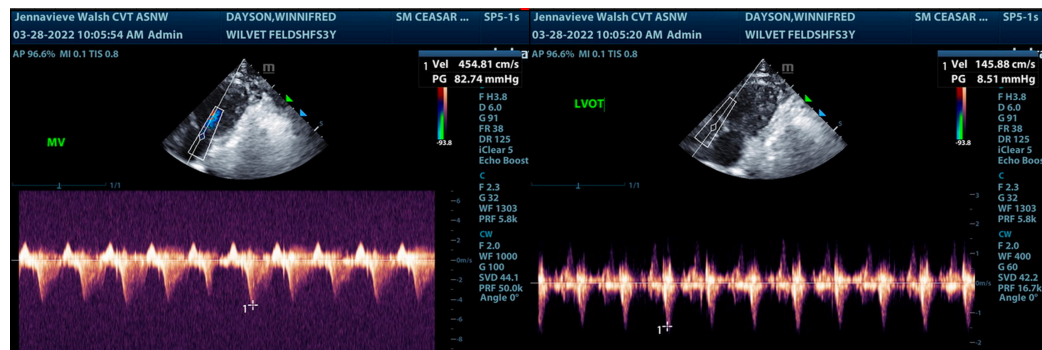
Jennavieve Walsh CVT ASNW
03-28-2022 10:05:54 AM Admin
DAYSON,WINNIFRED
WILVET FELDSHFS3Y
SM CEASAR ...
SP5-1s

AP 96.6% MI 0.1 TIS 0.8

1 Vel 454.81 cm/s
PG 82.74 mmHg

m

MV

-93.8

F H3.8
D 6.0
G 91
FR 38
DR 125
iClear 5
Echo Boost

C
F 2.3
G 32
WF 1303
PRF 5.8k

CW
F 2.0
WF 1000
G 100
SVD 44.1
PRF 50.0k
Angle 0°

1 1/1

-6
-4
-2
0m/s
-2
-4
-6
-8

1

Jennavieve Walsh CVT ASNW
03-28-2022 10:05:20 AM Admin
DAYSON,WINNIFRED
WILVET FELDSHFS3Y
SM CEASAR ...
SP5-1s

AP 96.6% MI 0.1 TIS 0.8

1 Vel 145.88 cm/s
PG 8.51 mmHg

m

LVOT

-93.8

F H3.8
D 6.0
G 91
FR 38
DR 125
iClear 5
Echo Boos

C
F 2.3
G 32
WF 1303
PRF 5.8k

CW
F 2.0
WF 400
G 60
SVD 42.2
PRF 16.7k
Angle 0°

1 1/1

3
2
1
0m/s
-1
-2

1